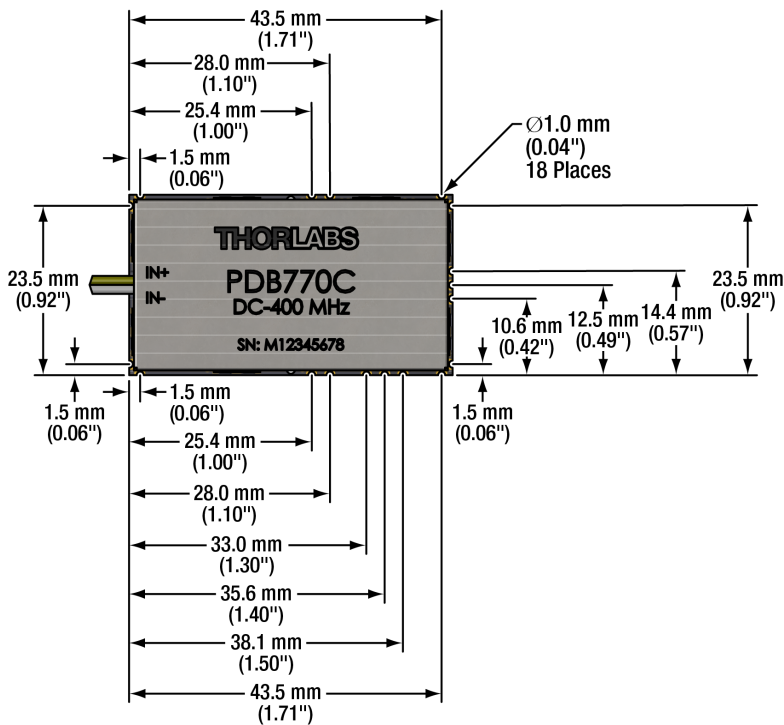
43.5 mm
(1.71")

28.0 mm
(1.10")

25.4 mm
(1.00")

1.5 mm
(0.06")

Ø1.0 mm
(0.04")
18 Places

THORLABS

IN+
IN-

PDB770C
DC-400 MHz

SN: M12345678

23.5 mm
(0.92")

23.5 mm
(0.92")

10.6 mm
(0.42")

12.5 mm
(0.49")

14.4 mm
(0.57")

1.5 mm
(0.06")

1.5 mm
(0.06")

1.5 mm
(0.06")

25.4 mm
(1.00")

28.0 mm
(1.10")

33.0 mm
(1.30")

35.6 mm
(1.40")

38.1 mm
(1.50")

43.5 mm
(1.71")